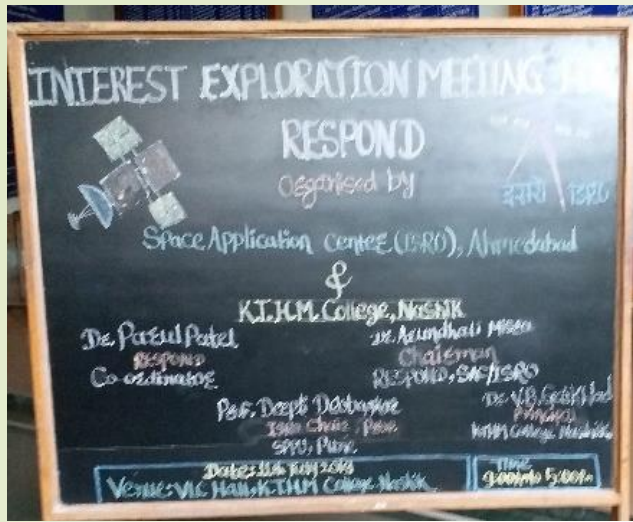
INTEREST EXPLORATION MEETING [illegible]
RESPOND
Organised by
इसरो ISRO
Space Application Centre (ISRO), Ahmedabad
&
K.T.H.M. College, Nashik
Dr. Parul Patel
RESPOND
Co-ordinator
Dr. Arundhati Misra
Chairman
RESPOND, SAC/ISRO
Prof. Deepti Deobagkar
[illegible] Chair, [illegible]
SPPU, Pune
Dr. V.B. Gaikwad
Principal
KTHM College, Nashik
Date: 11th July 2018
Venue: VIC Hall, K.T.H.M College, Nashik
Time
3:00 pm to 5:00 pm